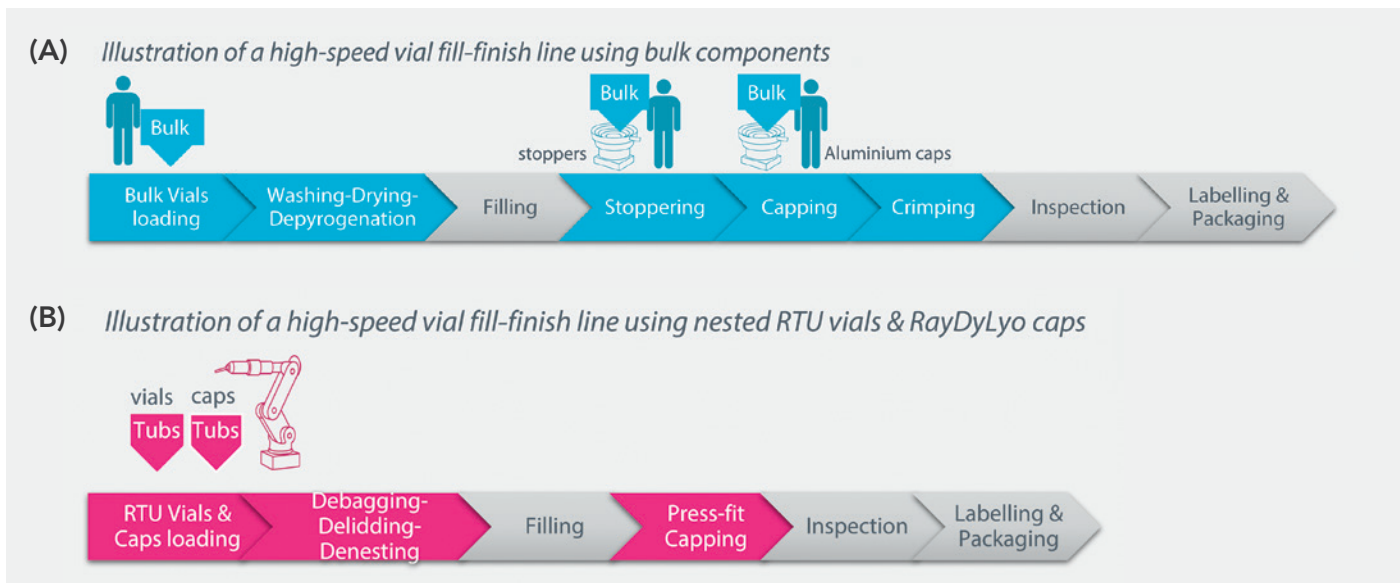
(A) Illustration of a high-speed vial fill-finish line using bulk components

Bulk

Bulk

stoppers

Bulk

Aluminium caps

Bulk Vials loading

Washing-Drying-Depyrogenation

Filling

Stoppering

Capping

Crimping

Inspection

Labelling & Packaging

(B) Illustration of a high-speed vial fill-finish line using nested RTU vials & RayDyLyo caps

vials

caps

Tubs

Tubs

RTU Vials & Caps loading

Debagging-Delidding-Denesting

Filling

Press-fit Capping

Inspection

Labelling & Packaging